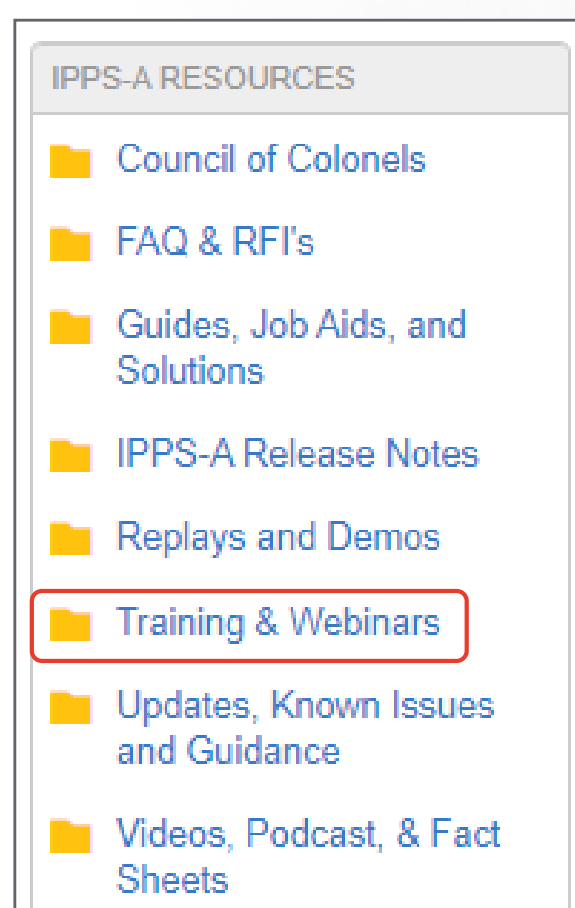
IPPS-A RESOURCES

Council of Colonels

FAQ & RFI's

Guides, Job Aids, and Solutions

IPPS-A Release Notes

Replays and Demos

Training & Webinars

Updates, Known Issues and Guidance

Videos, Podcast, & Fact Sheets